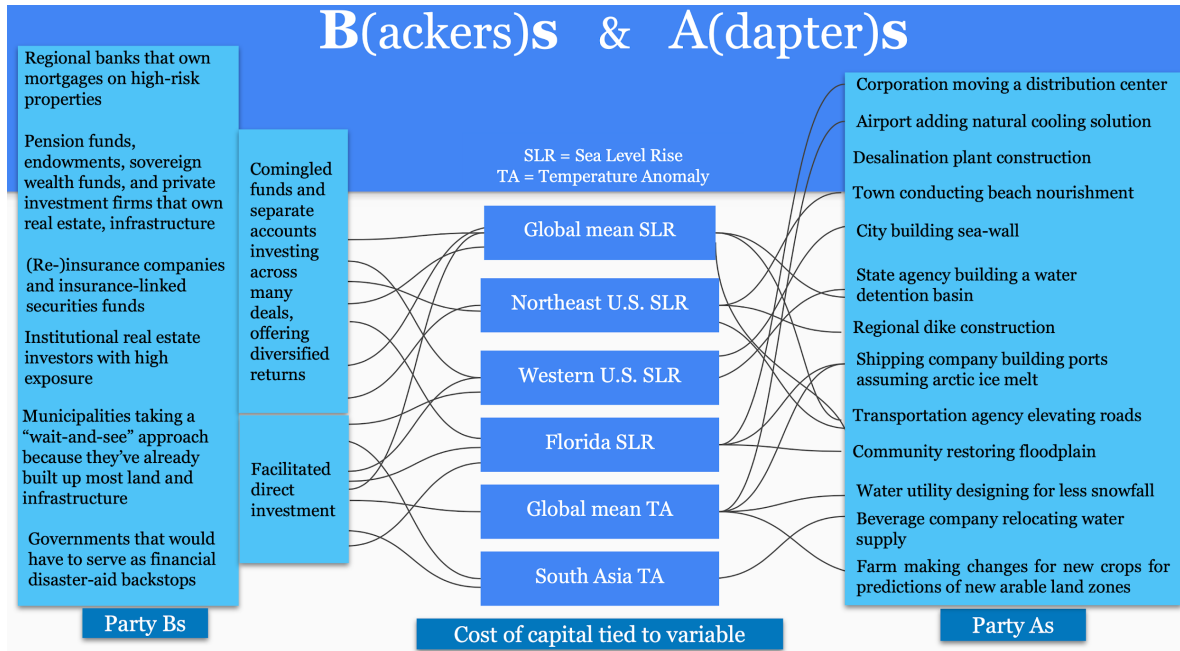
B(ackers)s & A(dapter)s

Regional banks that own mortgages on high-risk properties

Pension funds, endowments, sovereign wealth funds, and private investment firms that own real estate, infrastructure

(Re-)insurance companies and insurance-linked securities funds

Institutional real estate investors with high exposure

Municipalities taking a "wait-and-see" approach because they've already built up most land and infrastructure

Governments that would have to serve as financial disaster-aid backstops

Party Bs

Comingled funds and separate accounts investing across many deals, offering diversified returns

Facilitated direct investment

SLR = Sea Level Rise
TA = Temperature Anomaly

Global mean SLR

Northeast U.S. SLR

Western U.S. SLR

Florida SLR

Global mean TA

South Asia TA

Cost of capital tied to variable

Corporation moving a distribution center

Airport adding natural cooling solution

Desalination plant construction

Town conducting beach nourishment

City building sea-wall

State agency building a water detention basin

Regional dike construction

Shipping company building ports assuming arctic ice melt

Transportation agency elevating roads

Community restoring floodplain

Water utility designing for less snowfall

Beverage company relocating water supply

Farm making changes for new crops for predictions of new arable land zones

Party As